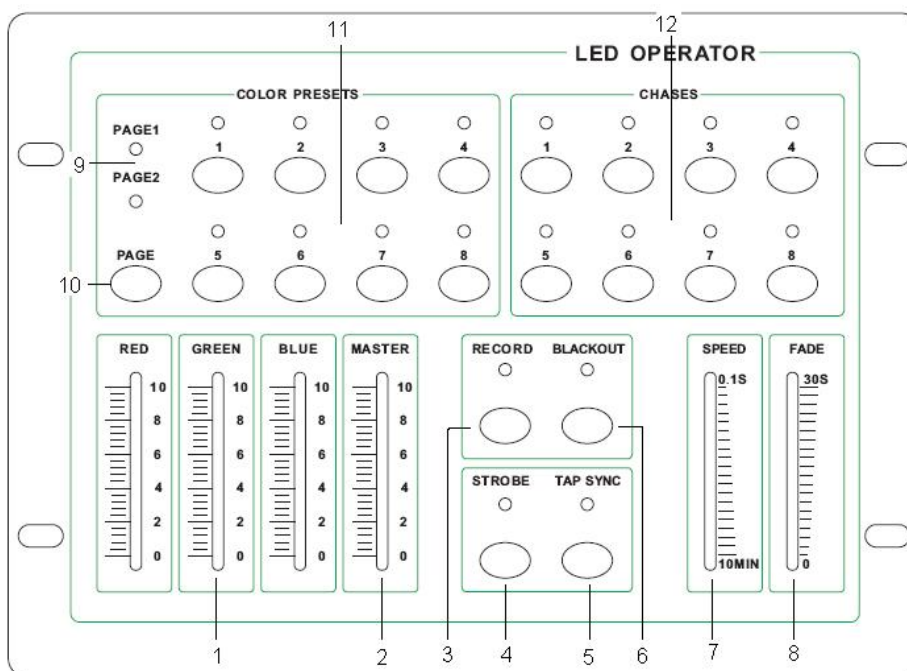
11

12

LED OPERATOR

COLOR PRESETS

PAGE1

9

PAGE2

1 2 3 4

5 6 7 8

PAGE

10

CHASES

1 2 3 4

5 6 7 8

RED

10 8 6 4 2 0

GREEN

10 8 6 4 2 0

BLUE

10 8 6 4 2 0

MASTER

10 8 6 4 2 0

RECORD

BLACKOUT

STROBE

TAP SYNC

SPEED

0.1S

10MIN

FADE

30S

0

1 2 3 4 5 6 7 8